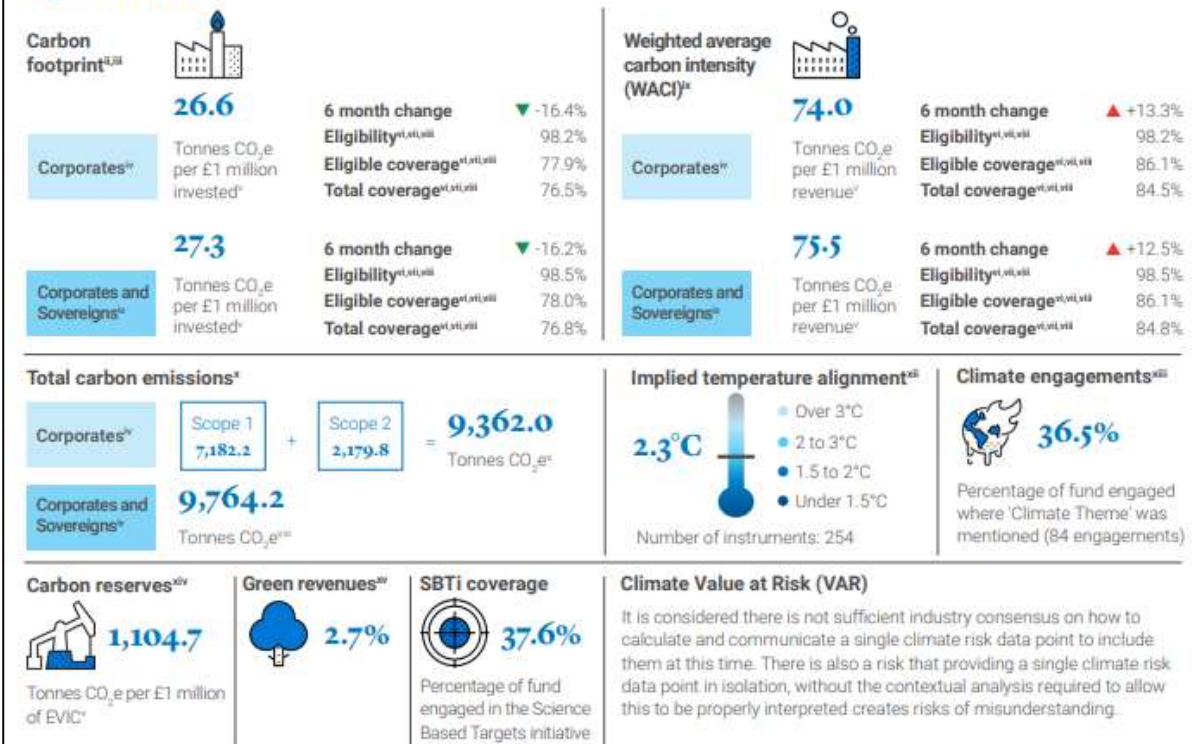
Carbon footprint$^{ii,iii}$

26.6
Corporates$^{iv}$
Tonnes CO$_2$e per £1 million invested$^{v}$

| 6 month change | ▼ -16.4% |
|---|---|
| Eligibility$^{vi,vii,viii}$ | 98.2% |
| Eligible coverage$^{vi,vii,viii}$ | 77.9% |
| Total coverage$^{vi,vii,viii}$ | 76.5% |

27.3
Corporates and Sovereigns$^{iv}$
Tonnes CO$_2$e per £1 million invested$^{v}$

| 6 month change | ▼ -16.2% |
|---|---|
| Eligibility$^{vi,vii,viii}$ | 98.5% |
| Eligible coverage$^{vi,vii,viii}$ | 78.0% |
| Total coverage$^{vi,vii,viii}$ | 76.8% |

Weighted average carbon intensity (WACI)$^{ix}$

74.0
Corporates$^{iv}$
Tonnes CO$_2$e per £1 million revenue$^{v}$

| 6 month change | ▲ +13.3% |
|---|---|
| Eligibility$^{vi,vii,viii}$ | 98.2% |
| Eligible coverage$^{vi,vii,viii}$ | 86.1% |
| Total coverage$^{vi,vii,viii}$ | 84.5% |

75.5
Corporates and Sovereigns$^{iv}$
Tonnes CO$_2$e per £1 million revenue$^{v}$

| 6 month change | ▲ +12.5% |
|---|---|
| Eligibility$^{vi,vii,viii}$ | 98.5% |
| Eligible coverage$^{vi,vii,viii}$ | 86.1% |
| Total coverage$^{vi,vii,viii}$ | 84.8% |

Total carbon emissions$^{x}$

Corporates$^{iv}$
Scope 1 7,182.2 + Scope 2 2,179.8 = 9,362.0 Tonnes CO$_2$e$^{xi}$

Corporates and Sovereigns$^{iv}$
9,764.2
Tonnes CO$_2$e$^{xi}$

Implied temperature alignment$^{xii}$

2.3°C
Over 3°C
2 to 3°C
1.5 to 2°C
Under 1.5°C

Number of instruments: 254

Climate engagements$^{xiii}$

36.5%
Percentage of fund engaged where 'Climate Theme' was mentioned (84 engagements)

Carbon reserves$^{xiv}$

1,104.7
Tonnes CO$_2$e per £1 million of EVIC$^{v}$

Green revenues$^{xv}$

2.7%

SBTi coverage

37.6%
Percentage of fund engaged in the Science Based Targets initiative

Climate Value at Risk (VAR)

It is considered there is not sufficient industry consensus on how to calculate and communicate a single climate risk data point to include them at this time. There is also a risk that providing a single climate risk data point in isolation, without the contextual analysis required to allow this to be properly interpreted creates risks of misunderstanding.